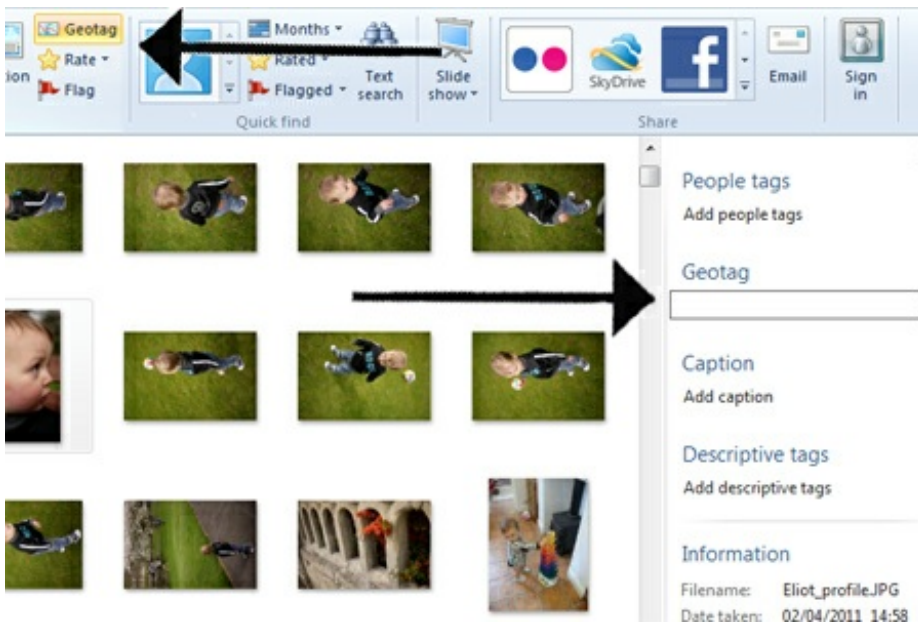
ion

Geotag
Rate
Flag

Months
Rated
Flagged
Text search

Quick find

Slide show

SkyDrive

Email

Sign in

Share

People tags
Add people tags

Geotag

Caption
Add caption

Descriptive tags
Add descriptive tags

Information
Filename: Eliot_profile.JPG
Date taken: 02/04/2011 14:58